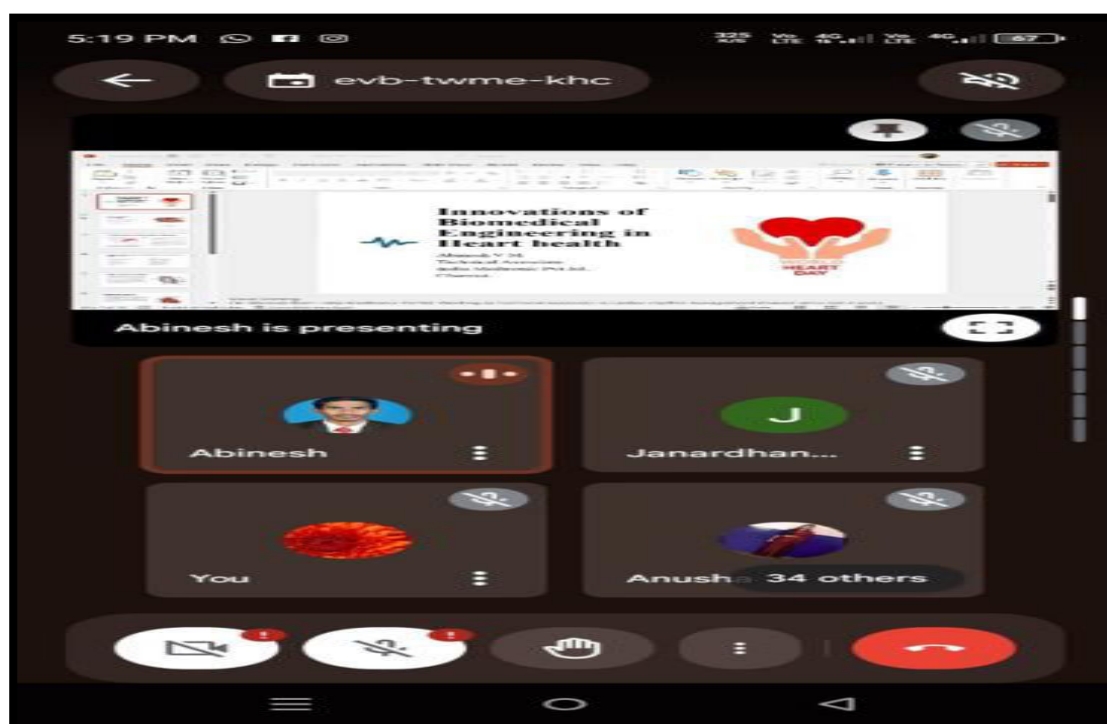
5:19 PM

67

evb-twme-khc

Innovations of Biomedical Engineering in Heart health

Abinesh V M
Technical Associate
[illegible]
Chennai

WORLD HEART DAY

Abinesh is presenting

J

Abinesh

Janardhan...

You

Anusha

34 others